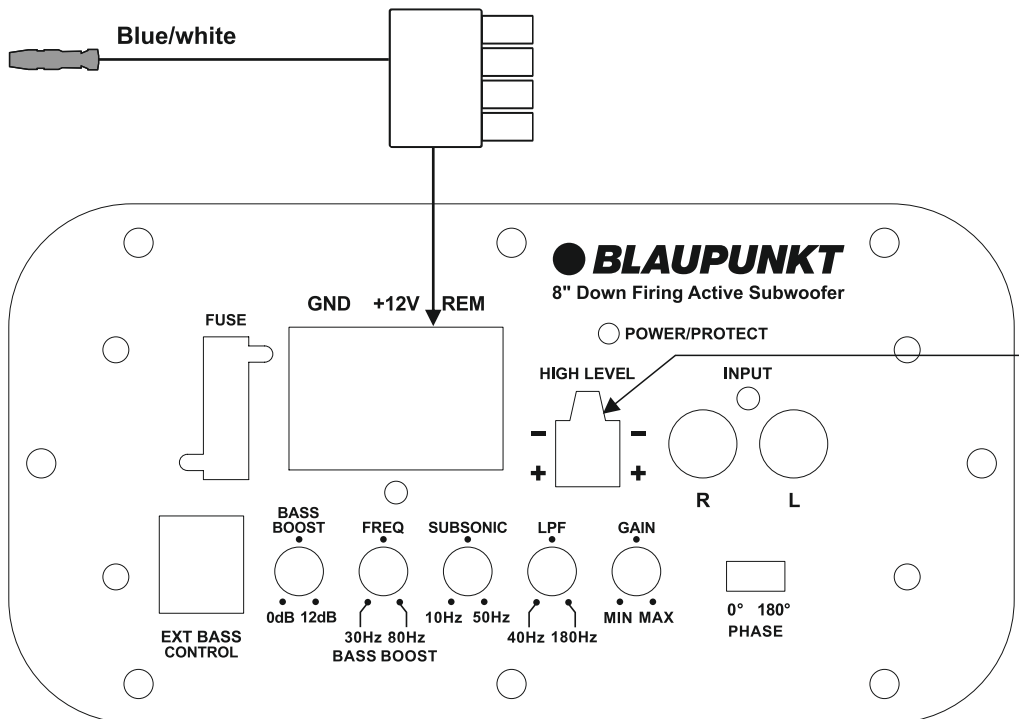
Blue/white

BLAUPUNKT
8" Down Firing Active Subwoofer

POWER/PROTECT

FUSE

GND +12V REM

HIGH LEVEL

INPUT

−
+

−
+

R L

BASS BOOST
0dB 12dB

FREQ
30Hz 80Hz
BASS BOOST

SUBSONIC
10Hz 50Hz

LPF
40Hz 180Hz

GAIN
MIN MAX

EXT BASS CONTROL

0° 180°
PHASE